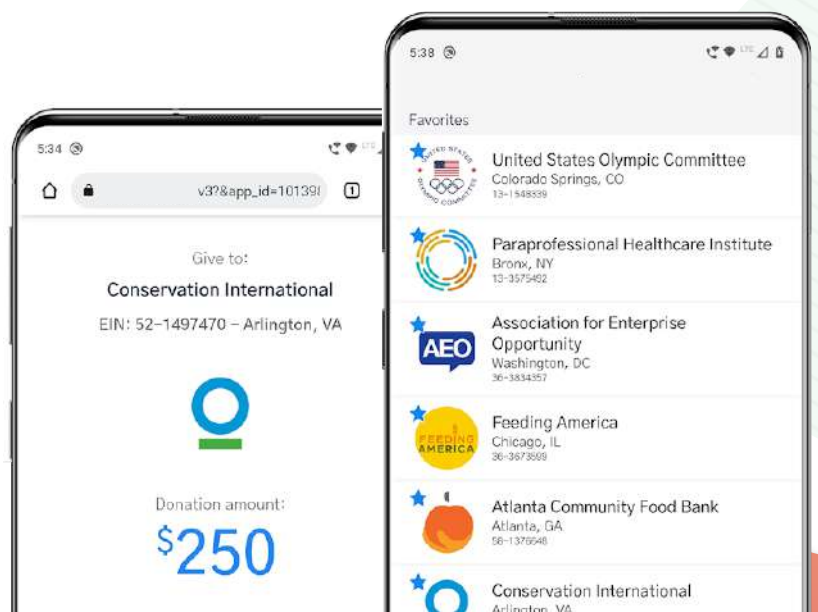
5:34

v3?&app_id=10139

1

Give to:

Conservation International

EIN: 52-1497470 – Arlington, VA

Donation amount:

$250

5:38

Favorites

UNITED STATES OLYMPIC COMMITTEE

United States Olympic Committee
Colorado Springs, CO
13-1548339

Paraprofessional Healthcare Institute
Bronx, NY
13-3575492

AEO

Association for Enterprise Opportunity
Washington, DC
36-3834357

FEEDING AMERICA

Feeding America
Chicago, IL
36-3673599

Atlanta Community Food Bank
Atlanta, GA
58-1376648

Conservation International
Arlington, VA